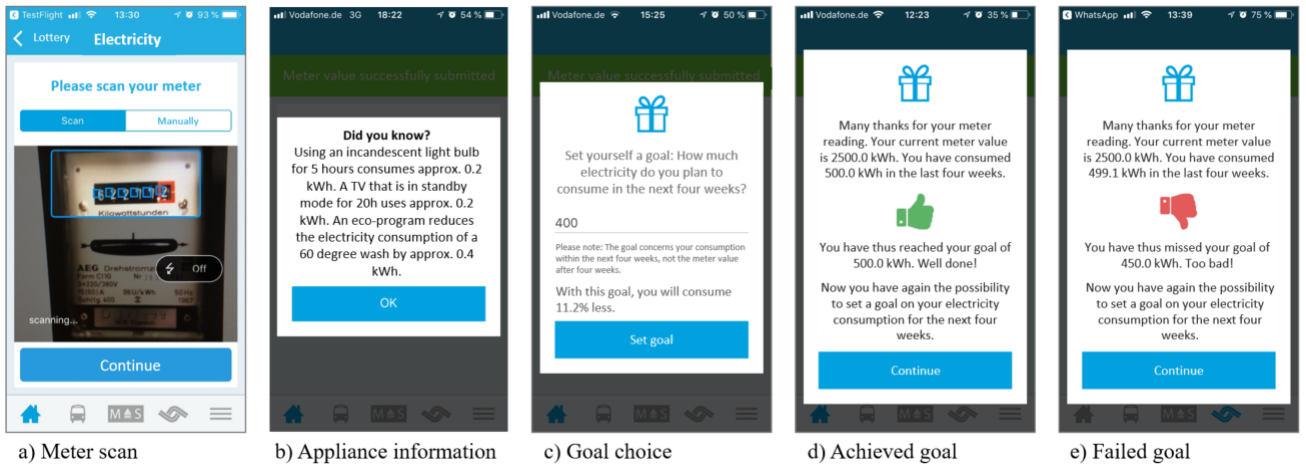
TestFlight 13:30 93 %

Lottery Electricity

Please scan your meter

Scan Manually

Kilowattstunden

AEG Drehstromzähler

Off

scanning...

Continue

a) Meter scan

Vodafone.de 3G 18:22 54 %

Meter value successfully submitted

Did you know?
Using an incandescent light bulb for 5 hours consumes approx. 0.2 kWh. A TV that is in standby mode for 20h uses approx. 0.2 kWh. An eco-program reduces the electricity consumption of a 60 degree wash by approx. 0.4 kWh.

OK

b) Appliance information

Vodafone.de 15:25 50 %

Meter value successfully submitted

Set yourself a goal: How much electricity do you plan to consume in the next four weeks?

400

Please note: The goal concerns your consumption within the next four weeks, not the meter value after four weeks.

With this goal, you will consume 11.2% less.

Set goal

c) Goal choice

Vodafone.de 12:23 35 %

Many thanks for your meter reading. Your current meter value is 2500.0 kWh. You have consumed 500.0 kWh in the last four weeks.

You have thus reached your goal of 500.0 kWh. Well done!

Now you have again the possibility to set a goal on your electricity consumption for the next four weeks.

Continue

d) Achieved goal

WhatsApp 13:39 75 %

Many thanks for your meter reading. Your current meter value is 2500.0 kWh. You have consumed 499.1 kWh in the last four weeks.

You have thus missed your goal of 450.0 kWh. Too bad!

Now you have again the possibility to set a goal on your electricity consumption for the next four weeks.

Continue

e) Failed goal